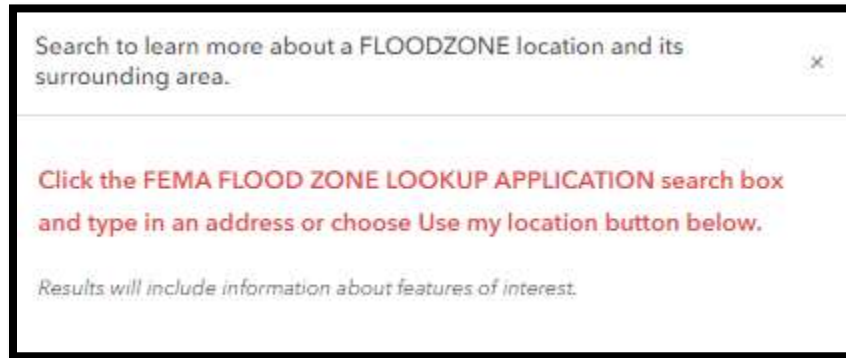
Search to learn more about a FLOODZONE location and its surrounding area.

×

Click the FEMA FLOOD ZONE LOOKUP APPLICATION search box and type in an address or choose Use my location button below.

Results will include information about features of interest.